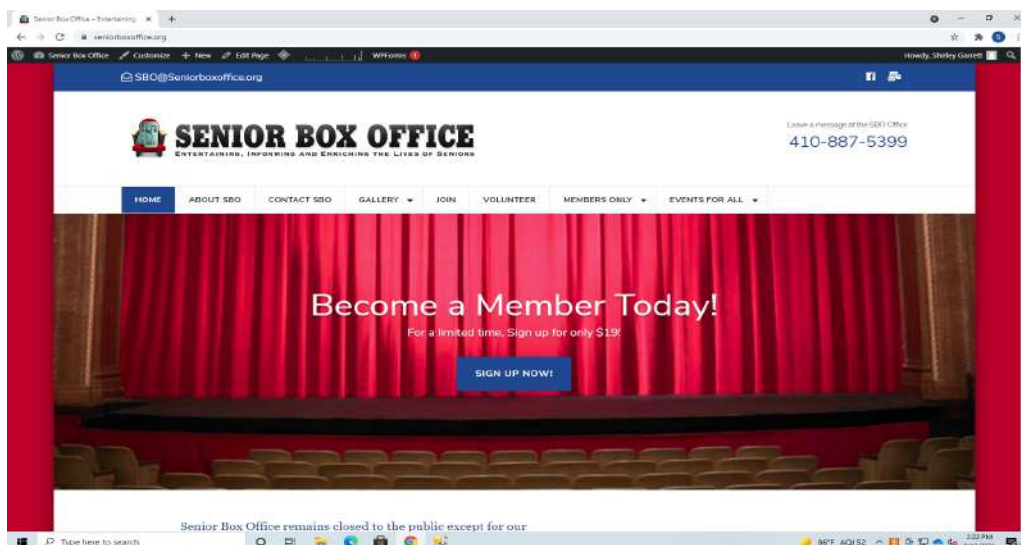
Senior Box Office – Entertaining ×

seniorboxoffice.org

Senior Box Office Customize + New Edit Page WPForms 1

Howdy, Shirley Garrett

SBO@Seniorboxoffice.org

SENIOR BOX OFFICE

ENTERTAINING, INFORMING AND ENRICHING THE LIVES OF SENIORS

Leave a message at the SBO Office

410-887-5399

HOME ABOUT SBO CONTACT SBO GALLERY JOIN VOLUNTEER MEMBERS ONLY EVENTS FOR ALL

Become a Member Today!

For a limited time, Sign up for only $19!

SIGN UP NOW!

Senior Box Office remains closed to the public except for our

Type here to search

86°F AQI 52

3:22 PM